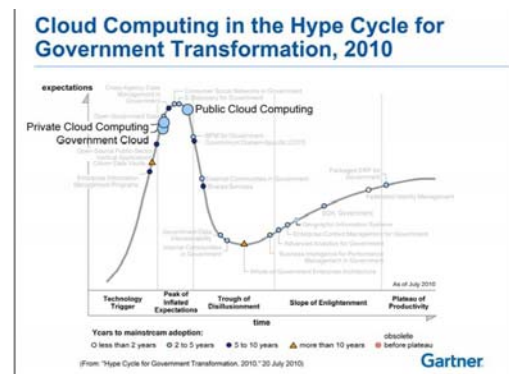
Cloud Computing in the Hype Cycle for Government Transformation, 2010

expectations

Public Cloud Computing

Private Cloud Computing

Government Cloud

As of July 2010

| Technology Trigger | Peak of Inflated Expectations | Trough of Disillusionment | Slope of Enlightenment | Plateau of Productivity |
|---|---|---|---|---|

time

Years to mainstream adoption:

○ less than 2 years ◎ 2 to 5 years ● 5 to 10 years ▲ more than 10 years ⊗ obsolete before plateau

(From: "Hype Cycle for Government Transformation, 2010," 20 July 2010)

Gartner